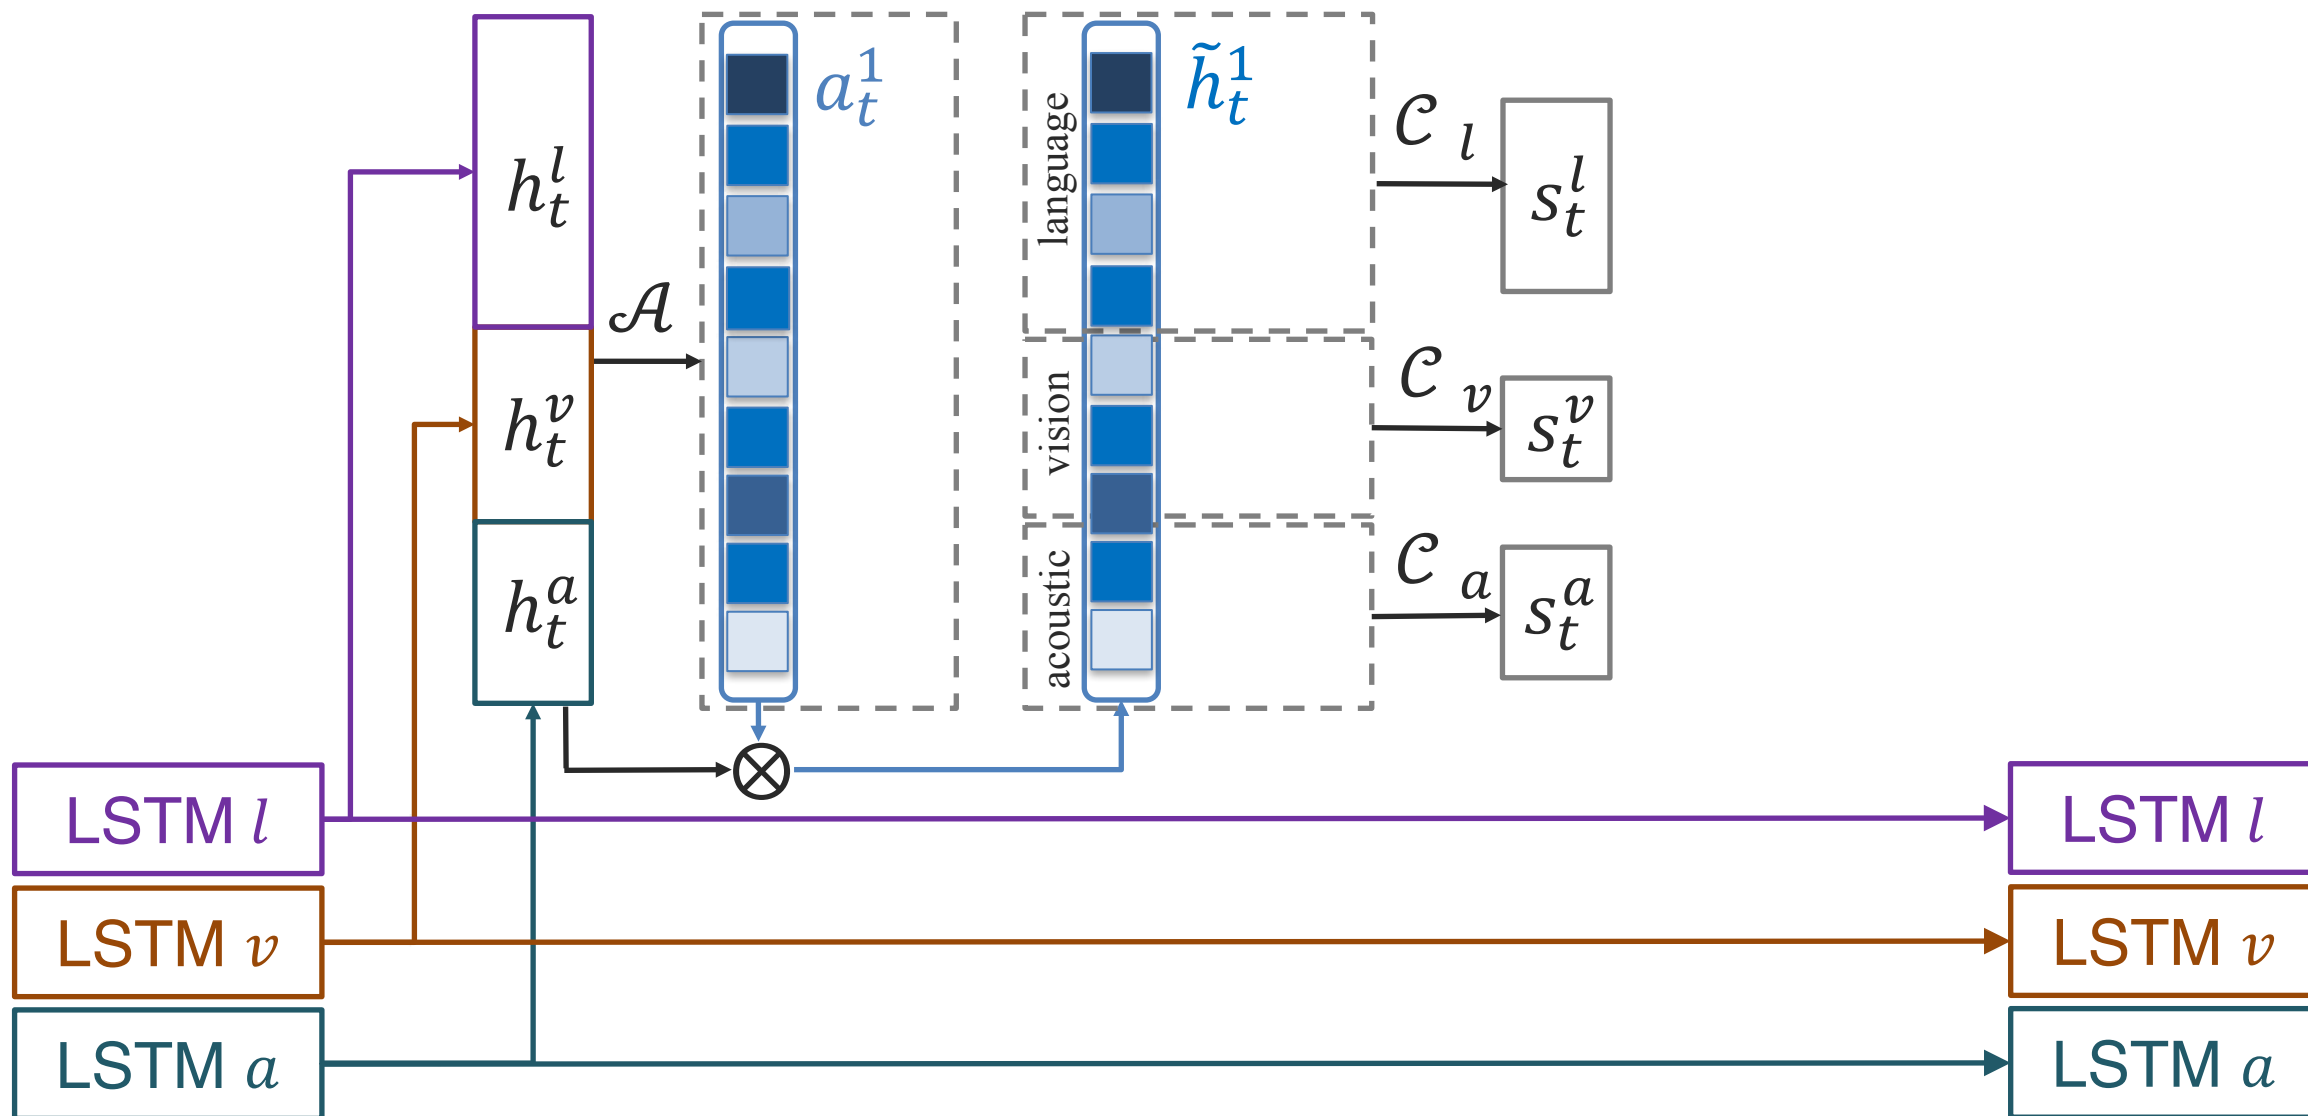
$h_t^l$

$h_t^v$

$h_t^a$

$\mathcal{A}$

$a_t^1$

language

vision

acoustic

$\tilde{h}_t^1$

$\mathcal{C}_l$

$s_t^l$

$\mathcal{C}_v$

$s_t^v$

$\mathcal{C}_a$

$s_t^a$

$\otimes$

LSTM $l$

LSTM $v$

LSTM $a$

LSTM $l$

LSTM $v$

LSTM $a$